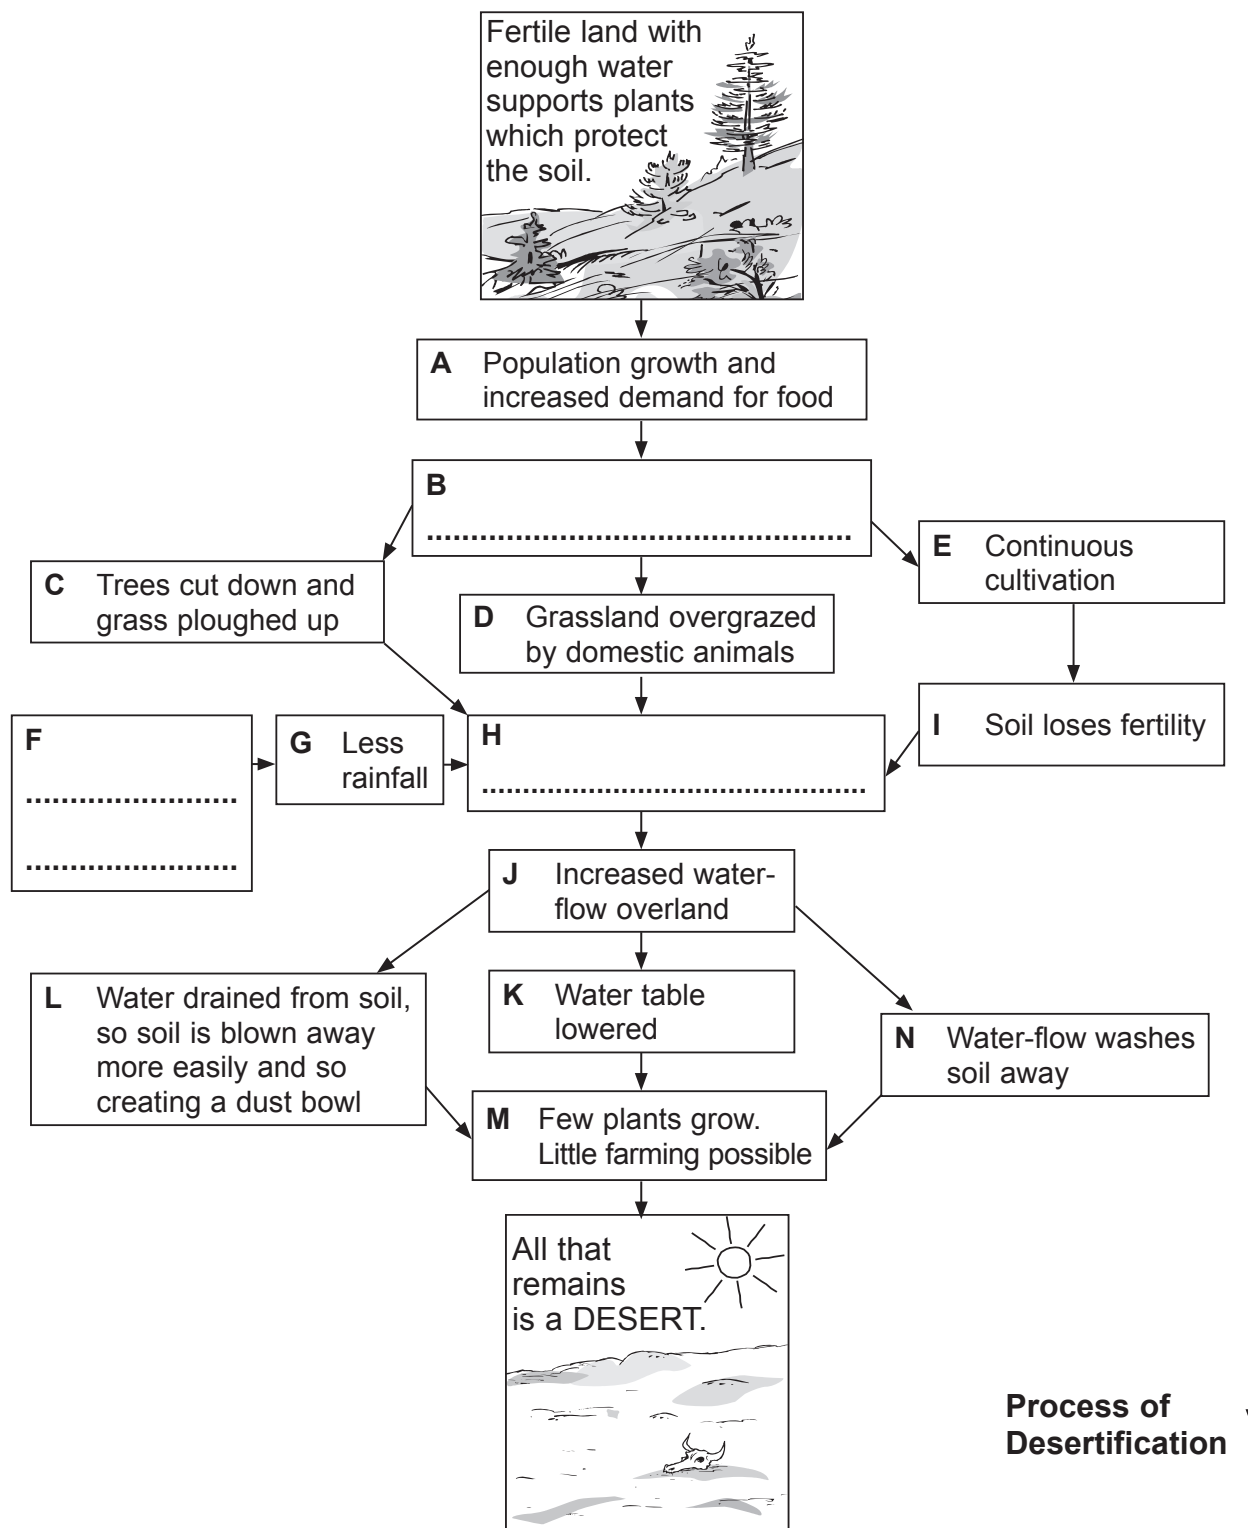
Fertile land with enough water supports plants which protect the soil.

**A** Population growth and increased demand for food

**B** ..............................................

**C** Trees cut down and grass ploughed up

**D** Grassland overgrazed by domestic animals

**E** Continuous cultivation

**F** ......................... .........................

**G** Less rainfall

**H** ..............................................

**I** Soil loses fertility

**J** Increased water-flow overland

**L** Water drained from soil, so soil is blown away more easily and so creating a dust bowl

**K** Water table lowered

**N** Water-flow washes soil away

**M** Few plants grow. Little farming possible

All that remains is a DESERT.

**Process of Desertification**